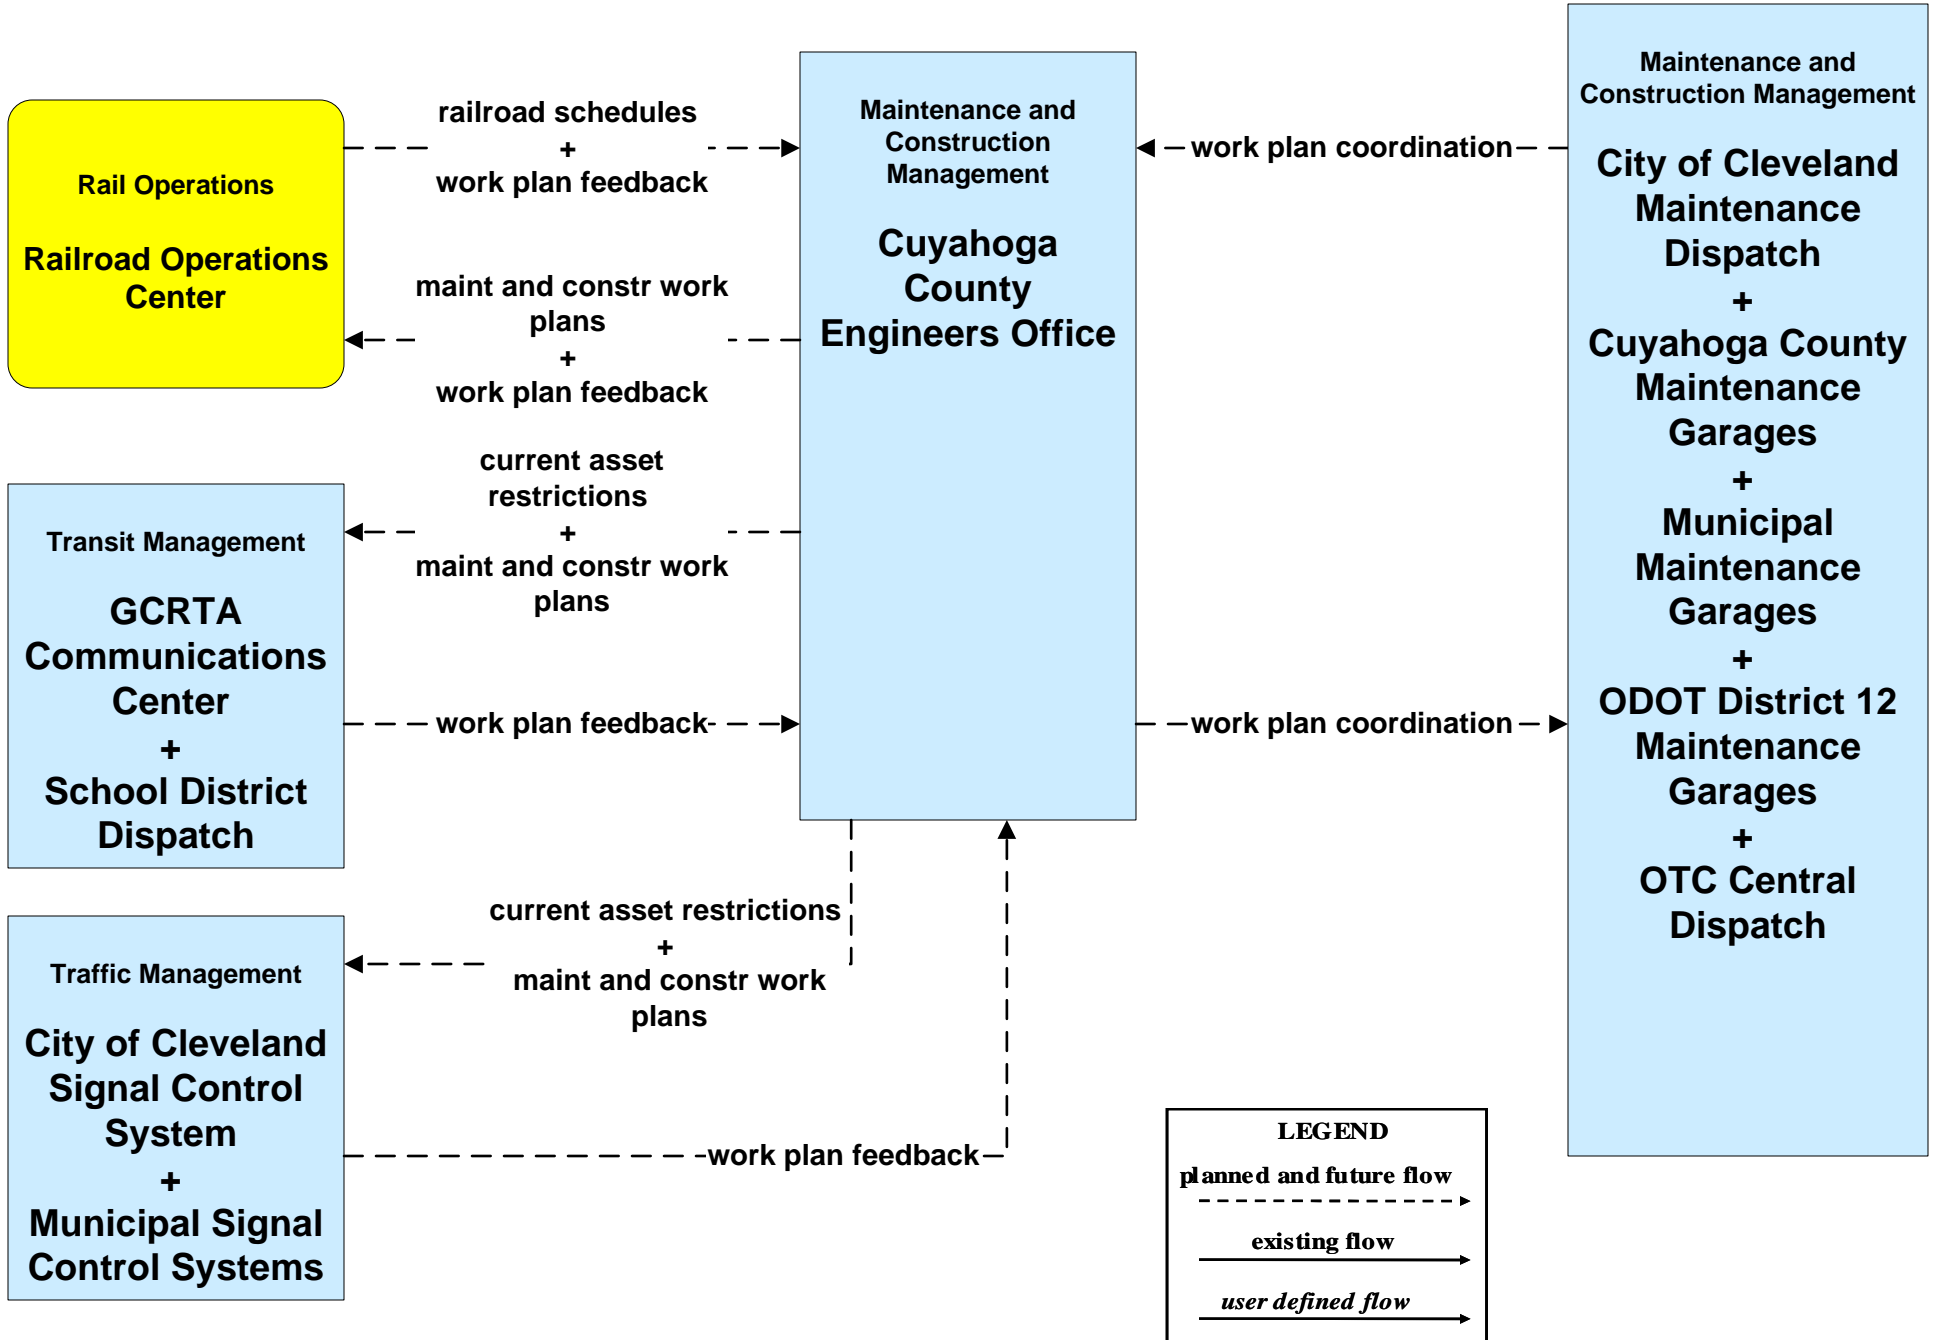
Rail Operations

Railroad Operations Center

railroad schedules
+
work plan feedback

maint and constr work plans
+
work plan feedback

Maintenance and Construction Management

Cuyahoga County Engineers Office

work plan coordination

Maintenance and Construction Management

City of Cleveland Maintenance Dispatch
+
Cuyahoga County Maintenance Garages
+
Municipal Maintenance Garages
+
ODOT District 12 Maintenance Garages
+
OTC Central Dispatch

current asset restrictions
+
maint and constr work plans

Transit Management

GCRTA Communications Center
+
School District Dispatch

work plan feedback

work plan coordination

current asset restrictions
+
maint and constr work plans

Traffic Management

City of Cleveland Signal Control System
+
Municipal Signal Control Systems

work plan feedback

LEGEND
planned and future flow
existing flow
user defined flow